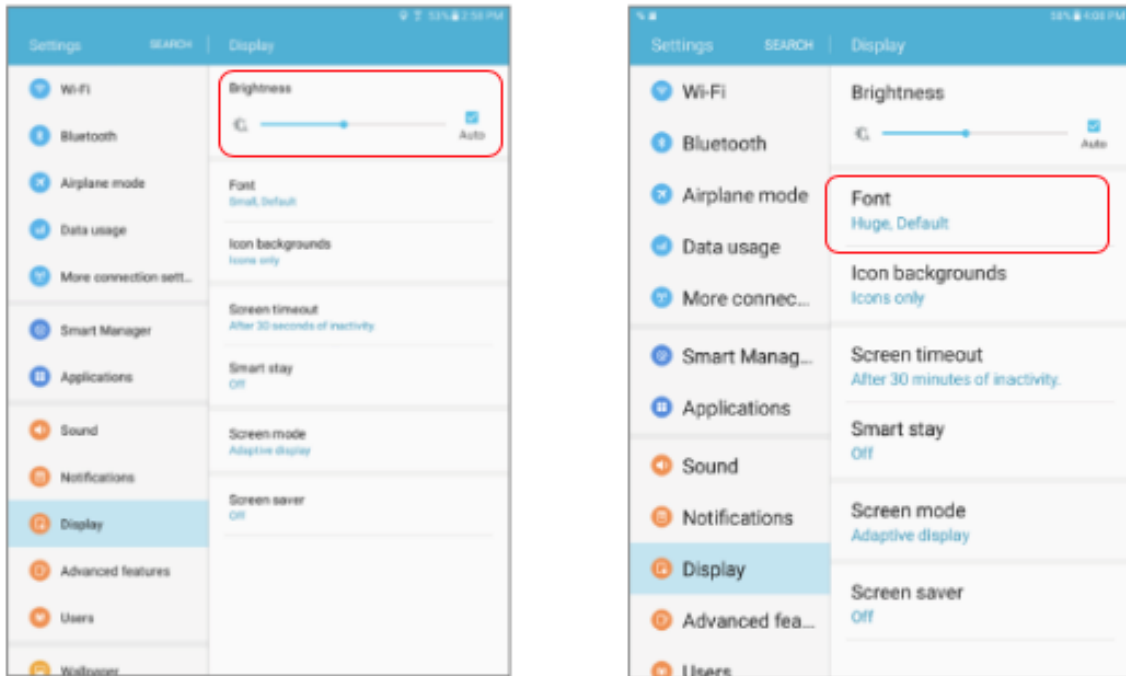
53% 2:56 PM

Settings SEARCH

Display

Wi-Fi

Bluetooth

Airplane mode

Data usage

More connection sett...

Smart Manager

Applications

Sound

Notifications

Display

Advanced features

Users

Wallpaper

Brightness

Auto

Font
Small, Default

Icon backgrounds
Icons only

Screen timeout
After 30 seconds of inactivity

Smart stay
Off

Screen mode
Adaptive display

Screen saver
Off

58% 4:08 PM

Settings SEARCH

Display

Wi-Fi

Bluetooth

Airplane mode

Data usage

More connec...

Smart Manag...

Applications

Sound

Notifications

Display

Advanced fea...

Users

Brightness

Auto

Font
Huge, Default

Icon backgrounds
Icons only

Screen timeout
After 30 minutes of inactivity.

Smart stay
Off

Screen mode
Adaptive display

Screen saver
Off